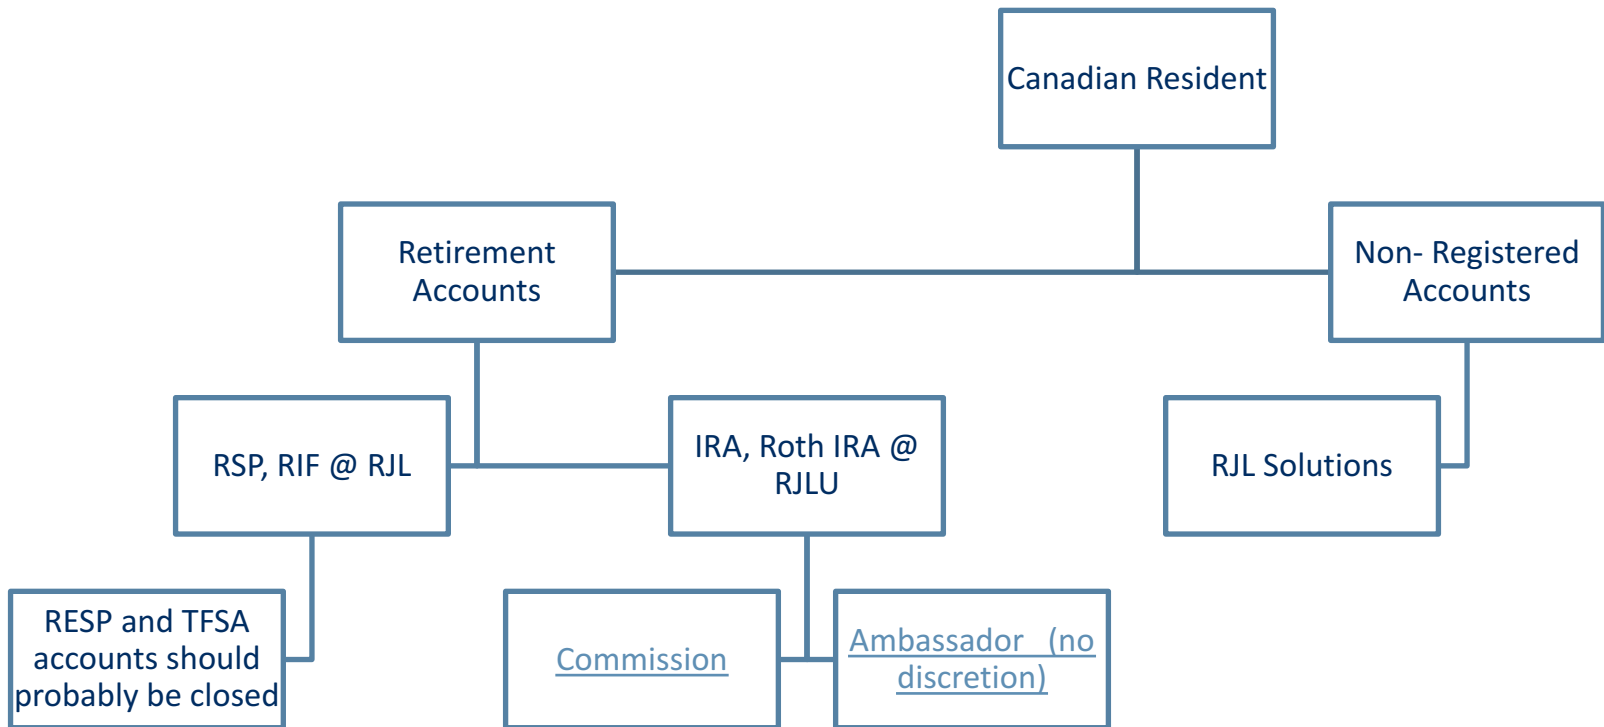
Canadian Resident

Retirement Accounts

Non- Registered Accounts

RSP, RIF @ RJL

IRA, Roth IRA @ RJLU

RJL Solutions

RESP and TFSA accounts should probably be closed

Commission

Ambassador (no discretion)